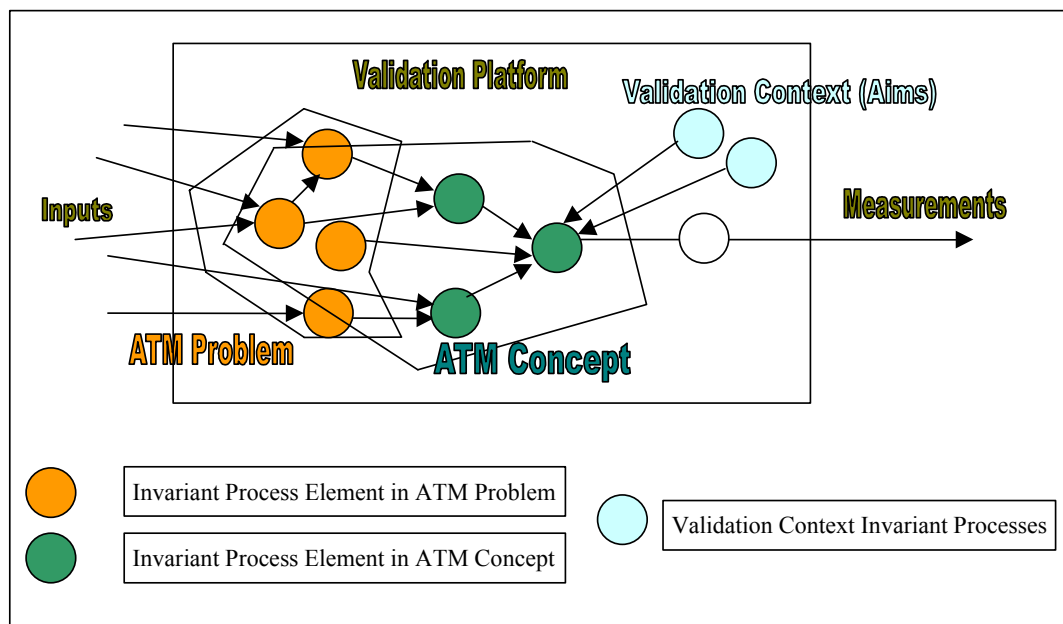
Validation Platform

Validation Context (Aims)

Inputs

Measurements

ATM Problem

ATM Concept

Invariant Process Element in ATM Problem

Invariant Process Element in ATM Concept

Validation Context Invariant Processes